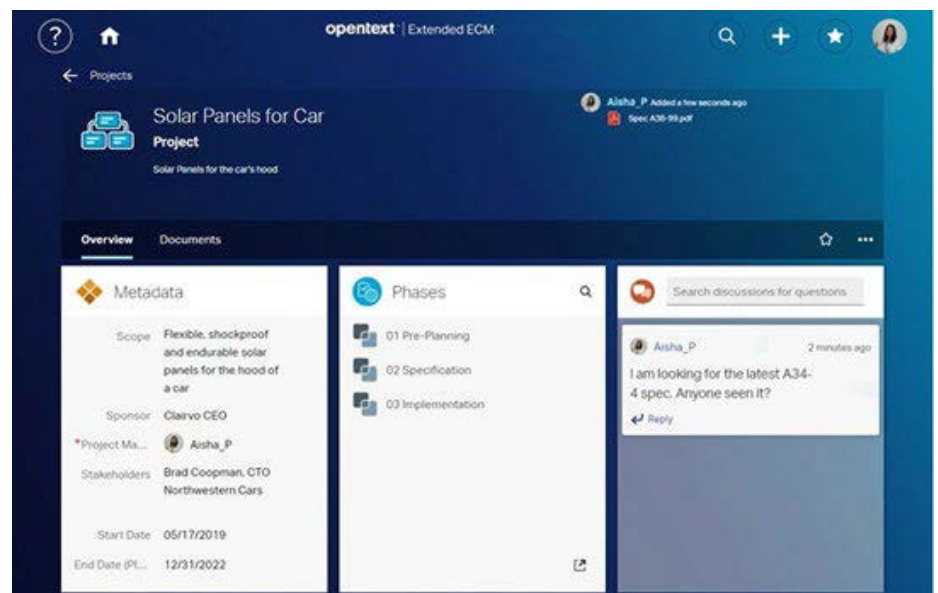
opentext | Extended ECM

← Projects

Solar Panels for Car
Project
Solar Panels for the car's hood

Aisha_P Added a few seconds ago
Spec A36-99.pdf

Overview Documents

Metadata

| Scope | Flexible, shockproof and endurable solar panels for the hood of a car |
|---|---|
| Sponsor | Clairvo CEO |
| *Project Ma... | Aisha_P |
| Stakeholders | Brad Coopman, CTO Northwestern Cars |
| Start Date | 05/17/2019 |
| End Date (Pl... | 12/31/2022 |

Phases

01 Pre-Planning
02 Specification
03 Implementation

Search discussions for questions

Aisha_P 2 minutes ago
I am looking for the latest A34-4 spec. Anyone seen it?
Reply